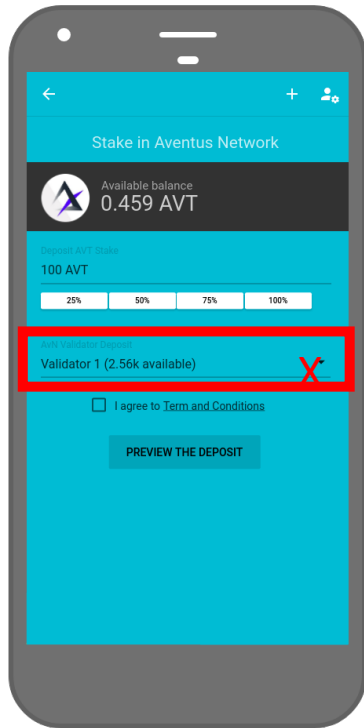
Stake in Aventus Network

Available balance
0.459 AVT

Deposit AVT Stake
100 AVT

25%
50%
75%
100%

AvN Validator Deposit
Validator 1 (2.56k available)

X

I agree to Term and Conditions

PREVIEW THE DEPOSIT